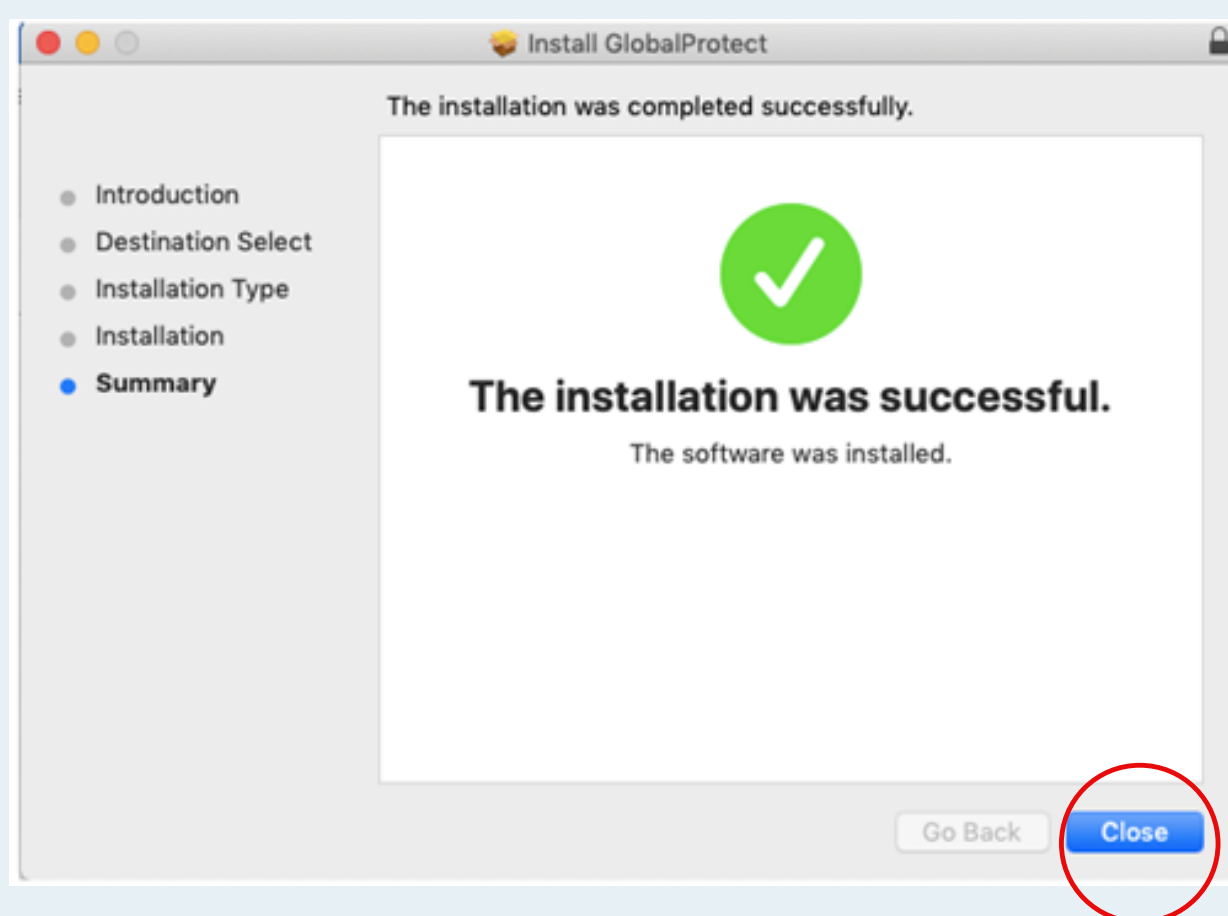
Install GlobalProtect

The installation was completed successfully.

Introduction
Destination Select
Installation Type
Installation
Summary

The installation was successful.

The software was installed.

Go Back

Close